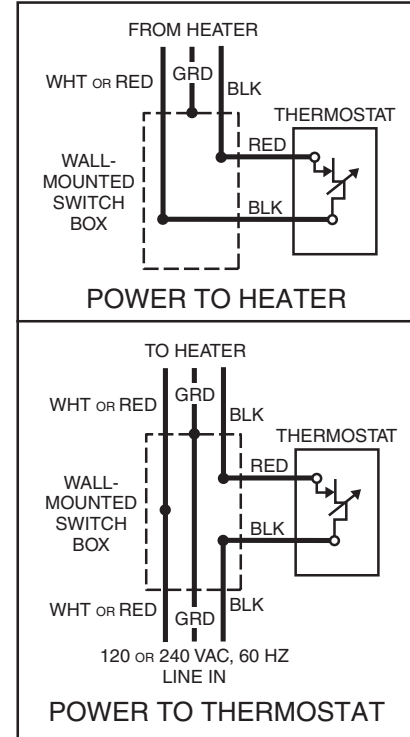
FROM HEATER

WHT OR RED

GRD

BLK

THERMOSTAT

RED

WALL-MOUNTED SWITCH BOX

BLK

POWER TO HEATER

TO HEATER

WHT OR RED

GRD

BLK

THERMOSTAT

RED

WALL-MOUNTED SWITCH BOX

BLK

WHT OR RED

GRD

BLK

120 OR 240 VAC, 60 HZ LINE IN

POWER TO THERMOSTAT